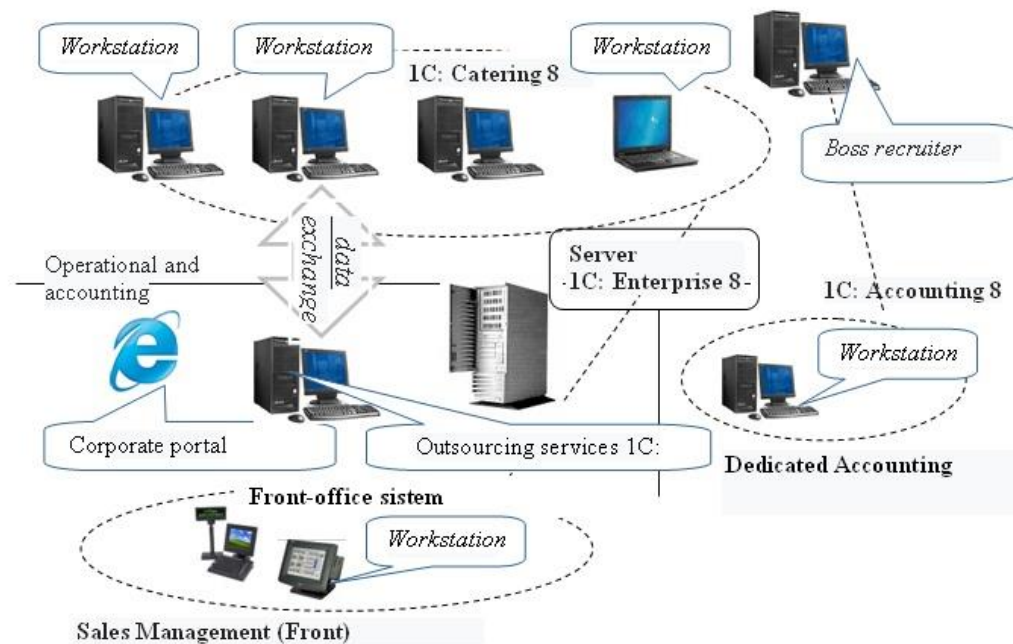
Workstation

Workstation

1C: Catering 8

Workstation

Boss recruiter

data exchange

Operational and accounting

Server -1C: Enterprise 8-

1C: Accounting 8

Workstation

Corporate portal

Outsourcing services 1C:

Dedicated Accounting

Front-office sistem

Workstation

Sales Management (Front)